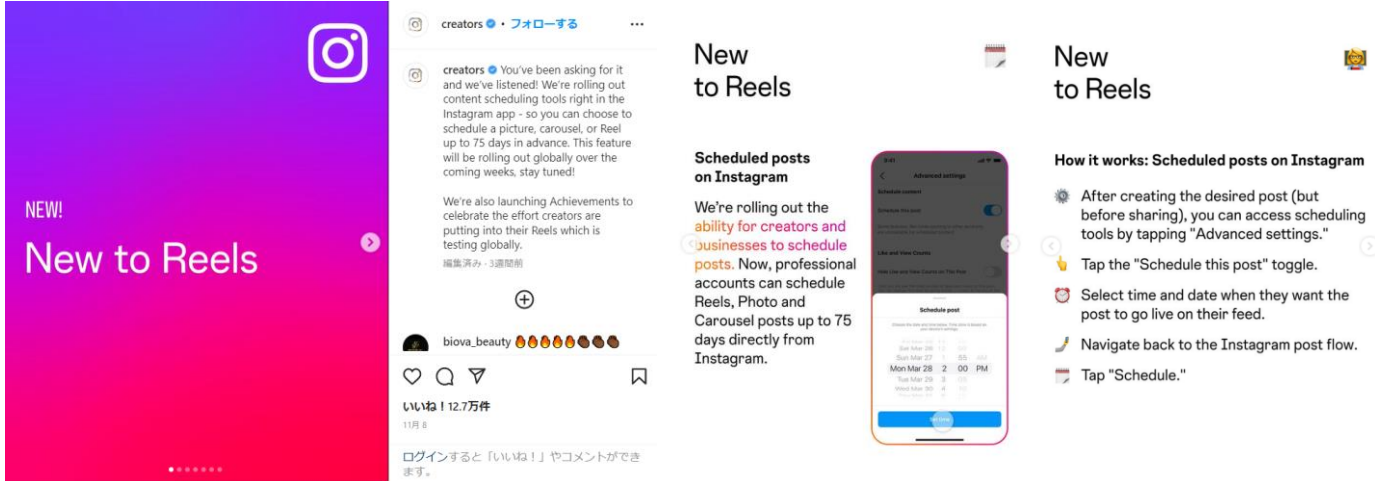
NEW!

New to Reels

creators • フォローする ···

creators You've been asking for it and we've listened! We're rolling out content scheduling tools right in the Instagram app - so you can choose to schedule a picture, carousel, or Reel up to 75 days in advance. This feature will be rolling out globally over the coming weeks, stay tuned!

We're also launching Achievements to celebrate the effort creators are putting into their Reels which is testing globally.

編集済み · 3週間前

biova_beauty 👏👏👏👏👏👏👏👏

いいね！12.7万件

11月8

ログインすると「いいね！」やコメントができます。

New to Reels

Scheduled posts on Instagram

We're rolling out the ability for creators and businesses to schedule posts. Now, professional accounts can schedule Reels, Photo and Carousel posts up to 75 days directly from Instagram.

Advanced settings

Schedule post

| Sun Mar 27 | 1 | 55 | AM |
|---|---|---|---|
| Mon Mar 28 | 2 | 00 | PM |
| Tue Mar 29 | 3 | 05 | |

New to Reels

How it works: Scheduled posts on Instagram

After creating the desired post (but before sharing), you can access scheduling tools by tapping "Advanced settings."

Tap the "Schedule this post" toggle.

Select time and date when they want the post to go live on their feed.

Navigate back to the Instagram post flow.

Tap "Schedule."